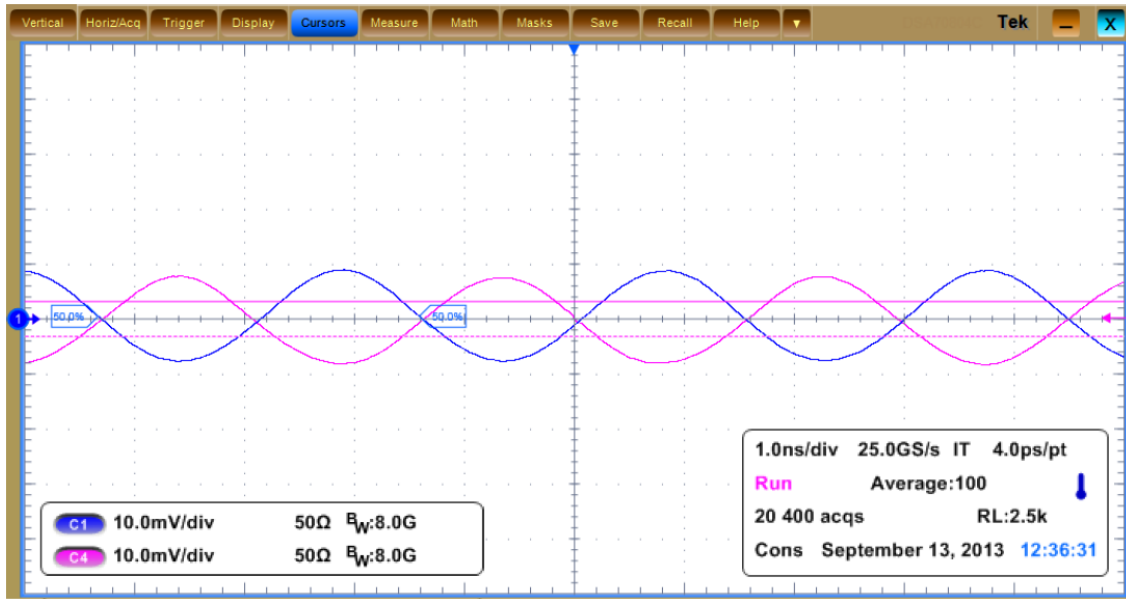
Vertical Horiz/Acq Trigger Display Cursors Measure Math Masks Save Recall Help ▼ Tek _ X

1 50.0% 50.0%

C1 10.0mV/div 50Ω $^{B}W$:8.0G
C4 10.0mV/div 50Ω $^{B}W$:8.0G

1.0ns/div 25.0GS/s IT 4.0ps/pt
Run Average:100
20 400 acqs RL:2.5k
Cons September 13, 2013 12:36:31